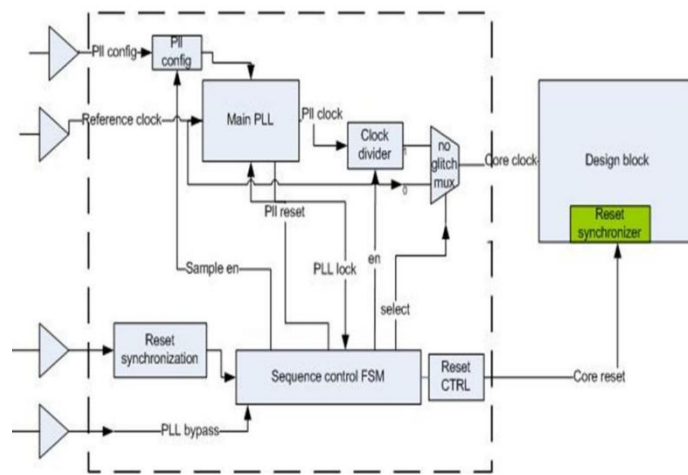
Pll config
Pll config
Reference clock
Main PLL
Pll clock
Clock divider
0
no glitch mux
Core clock
Design block
Reset synchronizer
Pll reset
Sample en
PLL lock
en
select
Reset synchronization
Sequence control FSM
Reset CTRL
Core reset
PLL bypass